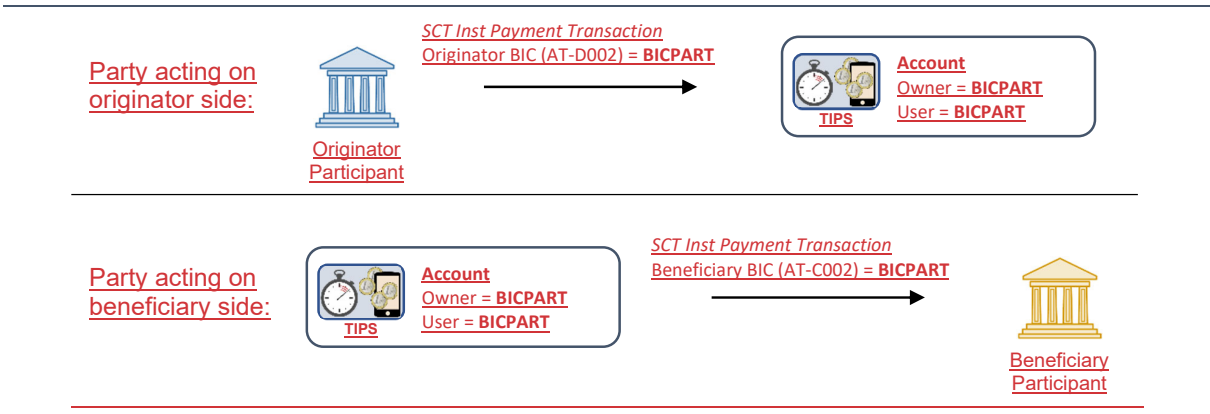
Party acting on originator side:

SCT Inst Payment Transaction
Originator BIC (AT-D002) = **BICPART**

Originator Participant

TIPS

**Account**
Owner = **BICPART**
User = **BICPART**

Party acting on beneficiary side:

TIPS

**Account**
Owner = **BICPART**
User = **BICPART**

SCT Inst Payment Transaction
Beneficiary BIC (AT-C002) = **BICPART**

Beneficiary Participant